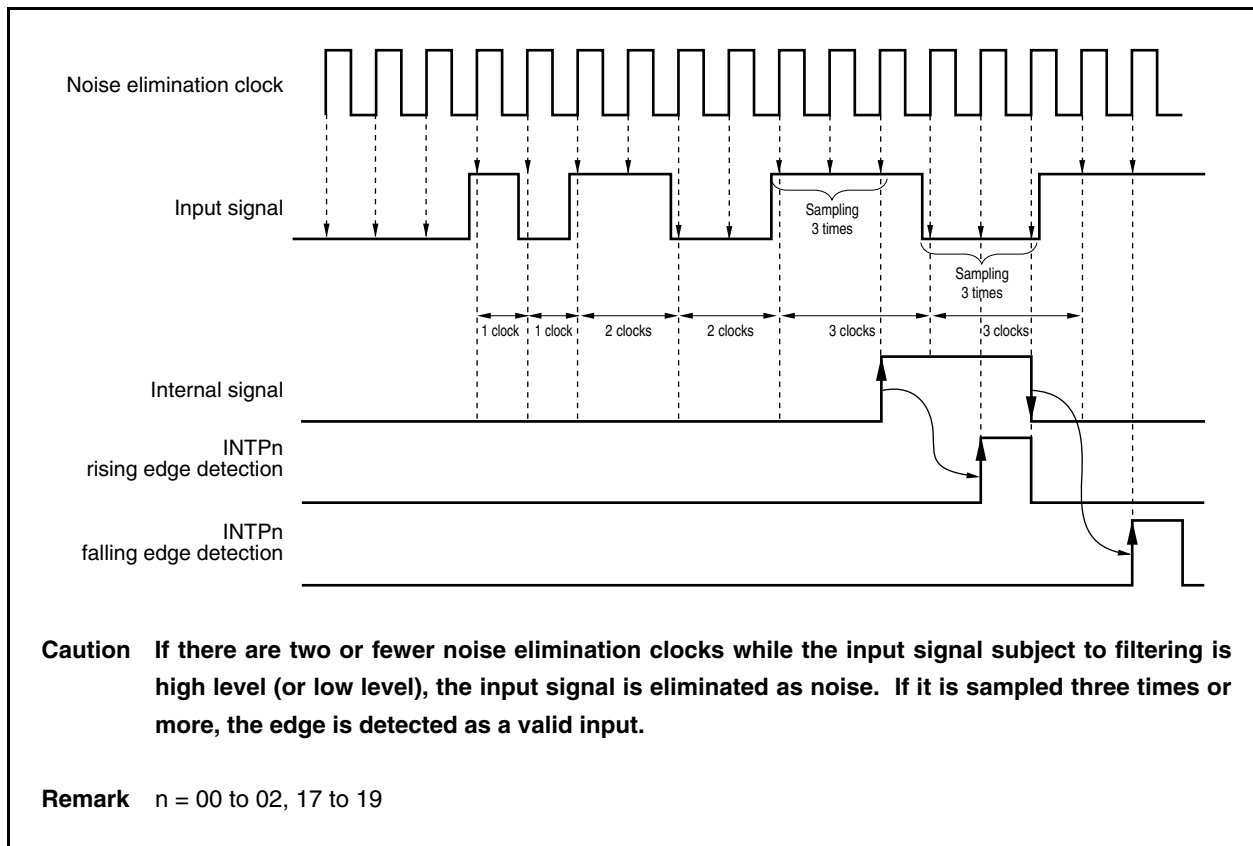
Noise elimination clock

Input signal

Sampling 3 times

Sampling 3 times

1 clock

1 clock

2 clocks

2 clocks

3 clocks

3 clocks

Internal signal

INTPn rising edge detection

INTPn falling edge detection

**Caution** If there are two or fewer noise elimination clocks while the input signal subject to filtering is high level (or low level), the input signal is eliminated as noise. If it is sampled three times or more, the edge is detected as a valid input.

**Remark** n = 00 to 02, 17 to 19